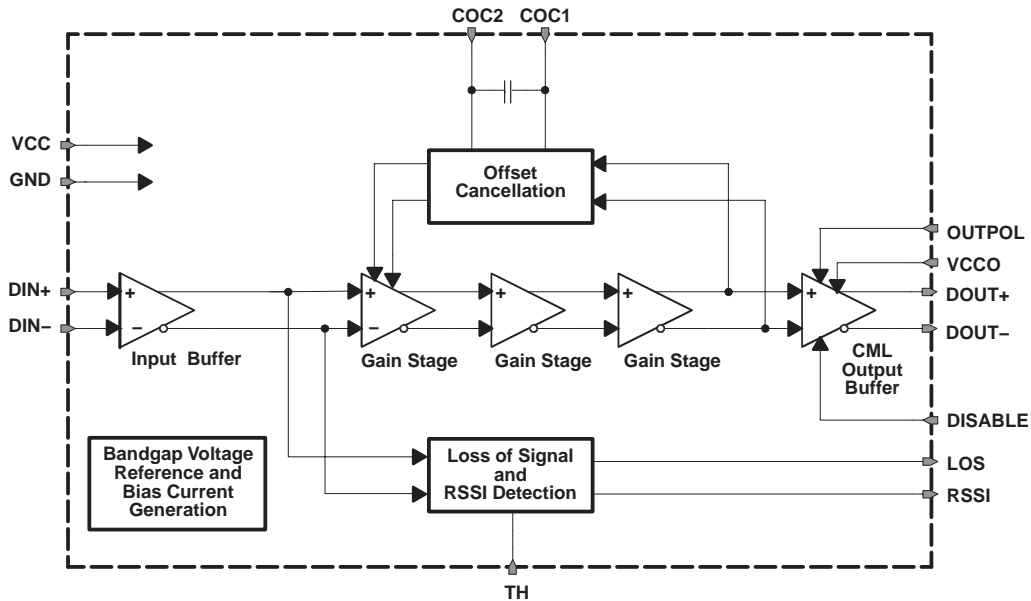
COC2 COC1

VCC
GND

Offset Cancellation

OUTPOL
VCCO

DIN+
DIN–

+
–
+
–
+
+
+

DOUT+
DOUT–

Input Buffer
Gain Stage
Gain Stage
Gain Stage
CML Output Buffer

DISABLE

Bandgap Voltage Reference and Bias Current Generation

Loss of Signal and RSSI Detection

LOS
RSSI

TH